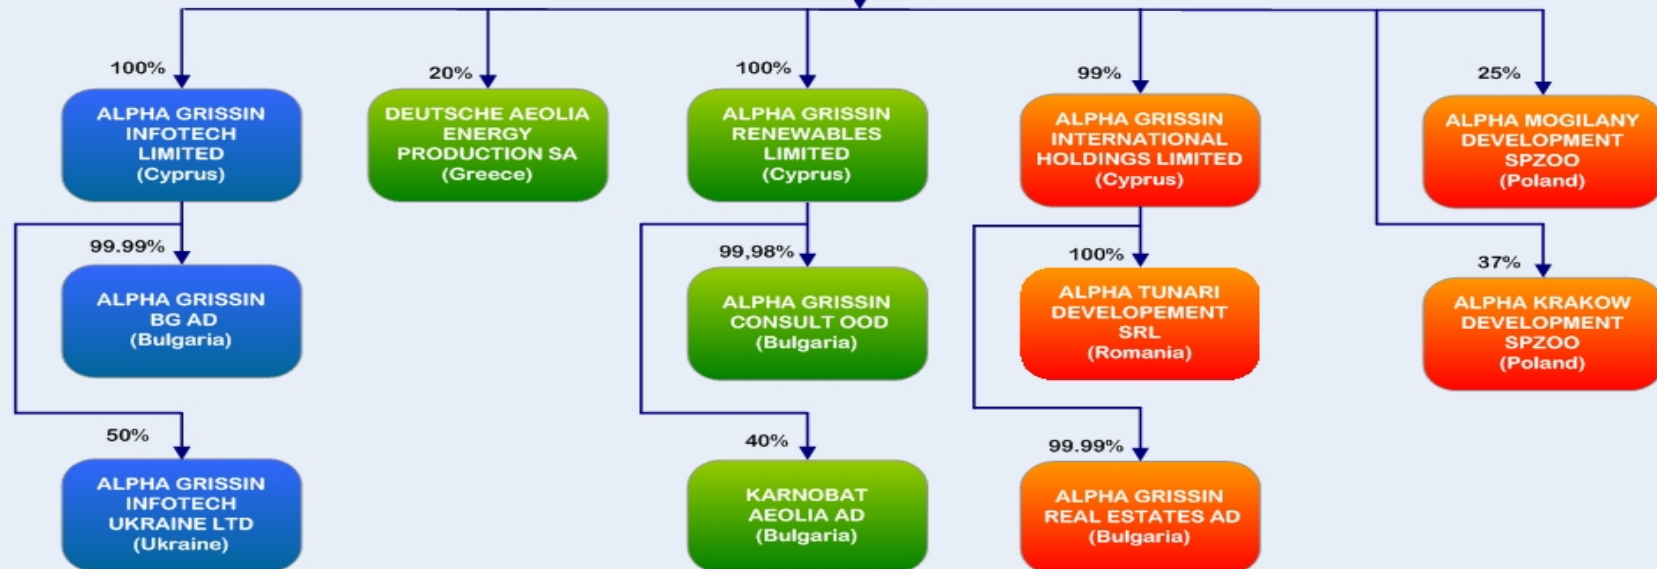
100%

ALPHA GRISSIN INFOTECH LIMITED (Cyprus)

20%

DEUTSCHE AEOLIA ENERGY PRODUCTION SA (Greece)

100%

ALPHA GRISSIN RENEWABLES LIMITED (Cyprus)

99%

ALPHA GRISSIN INTERNATIONAL HOLDINGS LIMITED (Cyprus)

25%

ALPHA MOGILANY DEVELOPMENT SPZOO (Poland)

99.99%

ALPHA GRISSIN BG AD (Bulgaria)

99,98%

ALPHA GRISSIN CONSULT OOD (Bulgaria)

100%

ALPHA TUNARI DEVELOPEMENT SRL (Romania)

37%

ALPHA KRAKOW DEVELOPMENT SPZOO (Poland)

50%

ALPHA GRISSIN INFOTECH UKRAINE LTD (Ukraine)

40%

KARNOBAT AEOLIA AD (Bulgaria)

99.99%

ALPHA GRISSIN REAL ESTATES AD (Bulgaria)